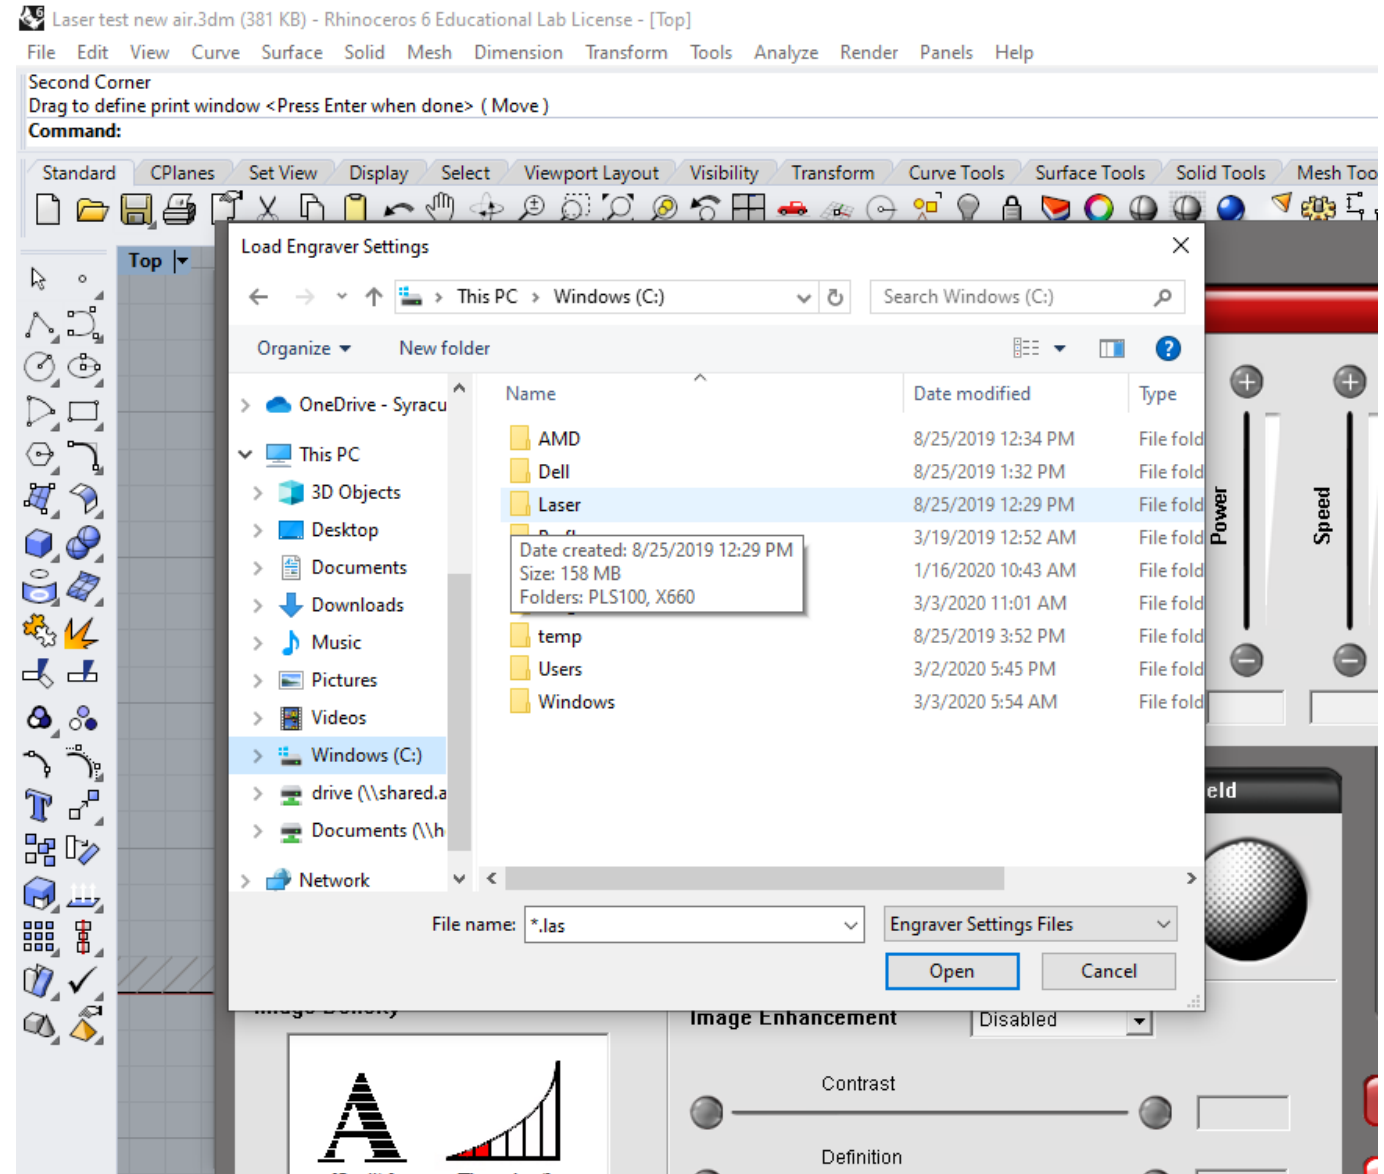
Laser test new air.3dm (381 KB) - Rhinoceros 6 Educational Lab License - [Top]

File Edit View Curve Surface Solid Mesh Dimension Transform Tools Analyze Render Panels Help

Second Corner
Drag to define print window <Press Enter when done> ( Move )
Command:

Standard CPlanes Set View Display Select Viewport Layout Visibility Transform Curve Tools Surface Tools Solid Tools Mesh Too

Top

Load Engraver Settings

This PC › Windows (C:)

Search Windows (C:)

Organize New folder

OneDrive - Syracu
This PC
3D Objects
Desktop
Documents
Downloads
Music
Pictures
Videos
Windows (C:)
drive (\\shared.a
Documents (\\h
Network

| Name | Date modified | Type |
|---|---|---|
| AMD | 8/25/2019 12:34 PM | File fold |
| Dell | 8/25/2019 1:32 PM | File fold |
| Laser | 8/25/2019 12:29 PM | File fold |
| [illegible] | 3/19/2019 12:52 AM | File fold |
| | 1/16/2020 10:43 AM | File fold |
| | 3/3/2020 11:01 AM | File fold |
| temp | 8/25/2019 3:52 PM | File fold |
| Users | 3/2/2020 5:45 PM | File fold |
| Windows | 3/3/2020 5:54 AM | File fold |

Date created: 8/25/2019 12:29 PM
Size: 158 MB
Folders: PLS100, X660

File name: *.las
Engraver Settings Files
Open Cancel

Power
Speed
eld

Image Enhancement Disabled
Contrast
Definition